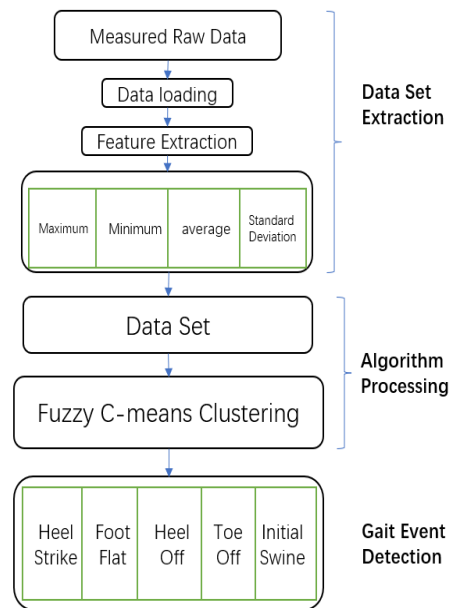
Measured Raw Data

Data loading

Feature Extraction

| Maximum | Minimum | average | Standard Deviation |
|---|---|---|---|

Data Set Extraction

Data Set

Fuzzy C-means Clustering

Algorithm Processing

| Heel Strike | Foot Flat | Heel Off | Toe Off | Initial Swine |
|---|---|---|---|---|

Gait Event Detection